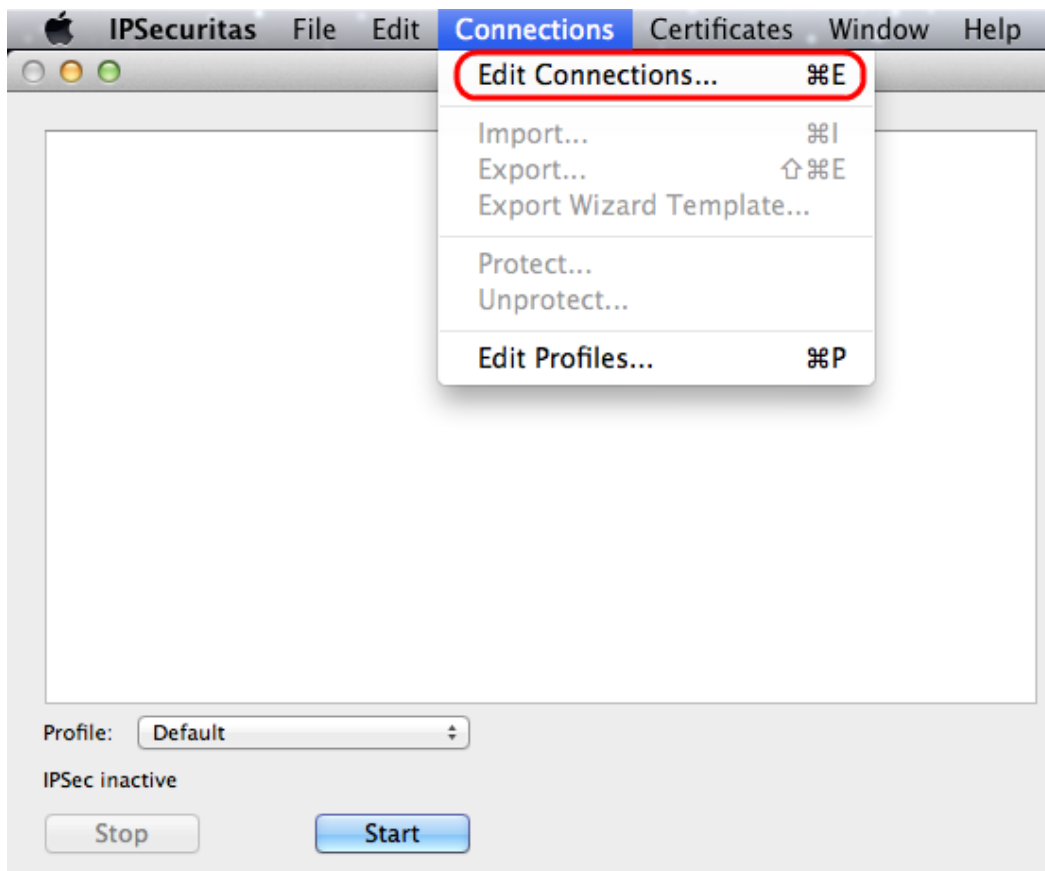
IPSecuritas File Edit Connections Certificates Window Help

Edit Connections... ⌘E

Import... ⌘I
Export... ⇧⌘E
Export Wizard Template...

Protect...
Unprotect...

Edit Profiles... ⌘P

Profile: Default

IPSec inactive

Stop

Start